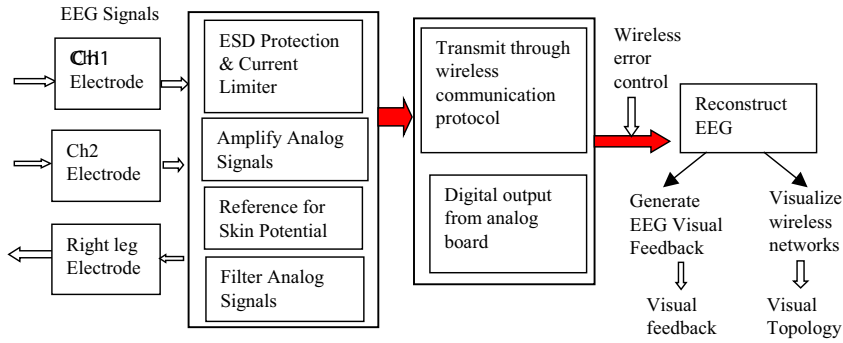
EEG Signals

Ch1 Electrode

Ch2 Electrode

Right leg Electrode

ESD Protection & Current Limiter

Amplify Analog Signals

Reference for Skin Potential

Filter Analog Signals

Transmit through wireless communication protocol

Digital output from analog board

Wireless error control

Reconstruct EEG

Generate EEG Visual Feedback

Visualize wireless networks

Visual feedback

Visual Topology